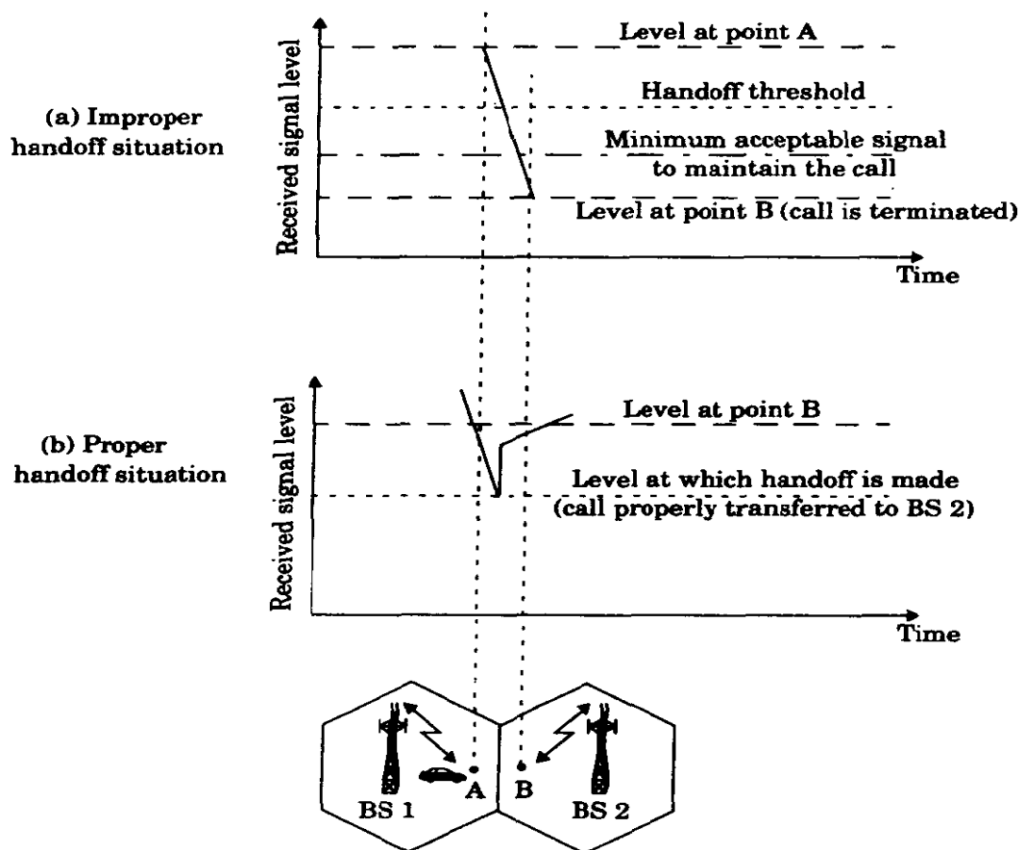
(a) Improper handoff situation

Received signal level

Level at point A

Handoff threshold

Minimum acceptable signal to maintain the call

Level at point B (call is terminated)

Time

(b) Proper handoff situation

Received signal level

Level at point B

Level at which handoff is made (call properly transferred to BS 2)

Time

BS 1

A

B

BS 2